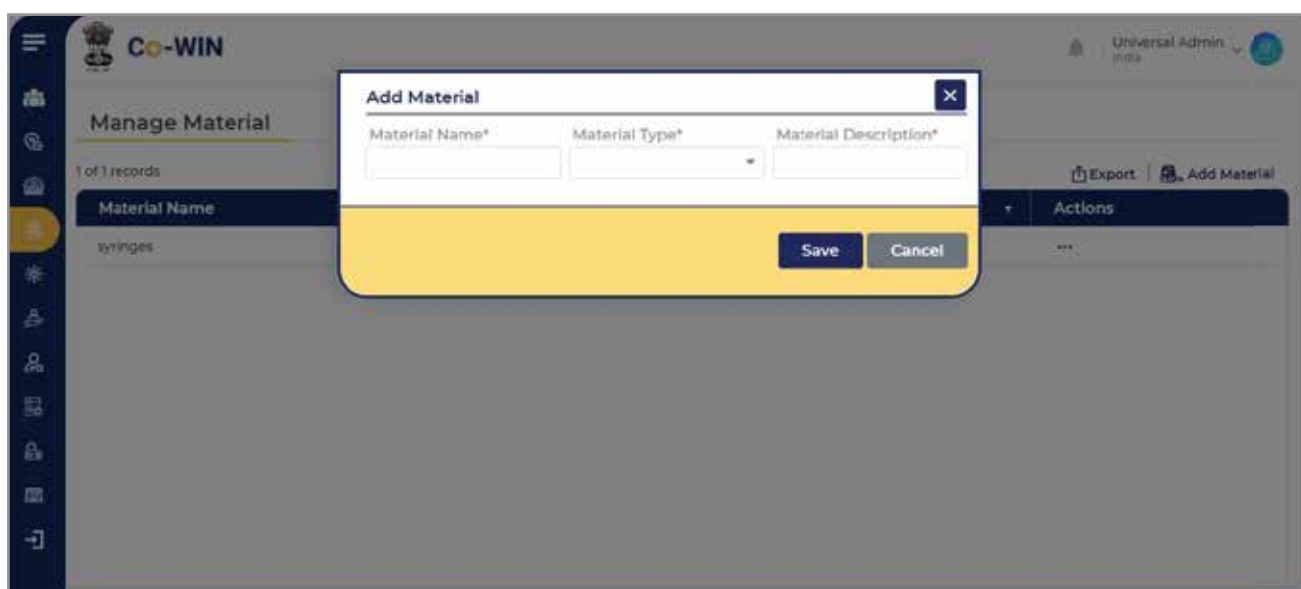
Co-WIN

Universal Admin
India

Manage Material

1 of 1 records

Export | Add Material

| Material Name | Actions |
|---|---|
| syringes | ... |

Add Material

×

Material Name*

Material Type*

Material Description*

Save

Cancel